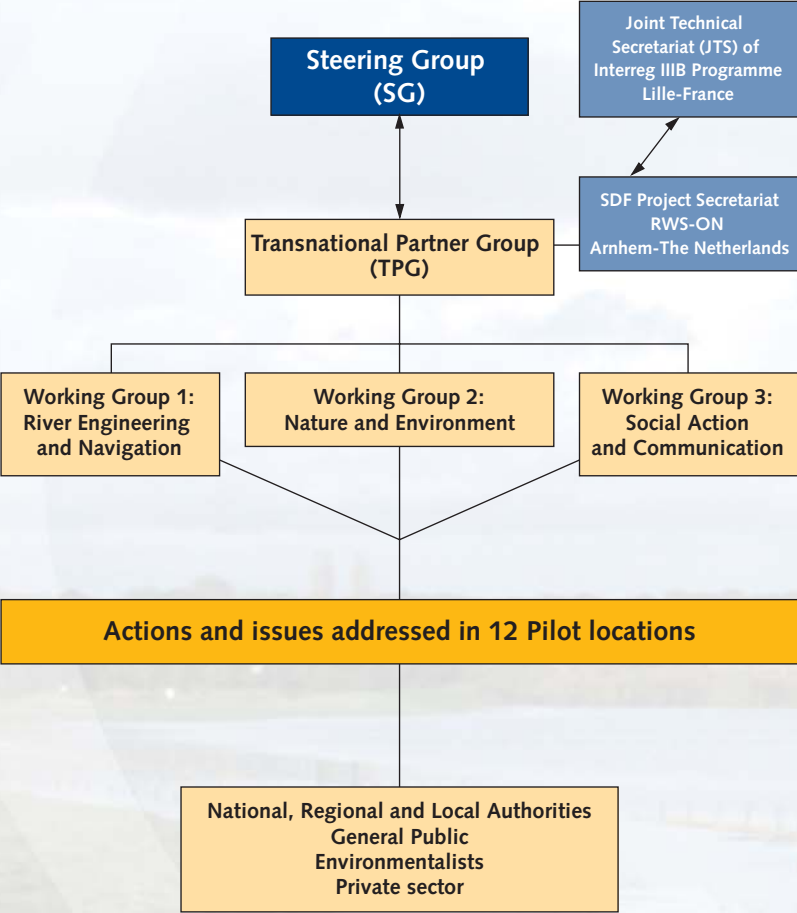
Steering Group (SG)

Joint Technical Secretariat (JTS) of Interreg IIIB Programme Lille-France

SDF Project Secretariat RWS-ON Arnhem-The Netherlands

Transnational Partner Group (TPG)

Working Group 1: River Engineering and Navigation

Working Group 2: Nature and Environment

Working Group 3: Social Action and Communication

Actions and issues addressed in 12 Pilot locations

National, Regional and Local Authorities
General Public
Environmentalists
Private sector